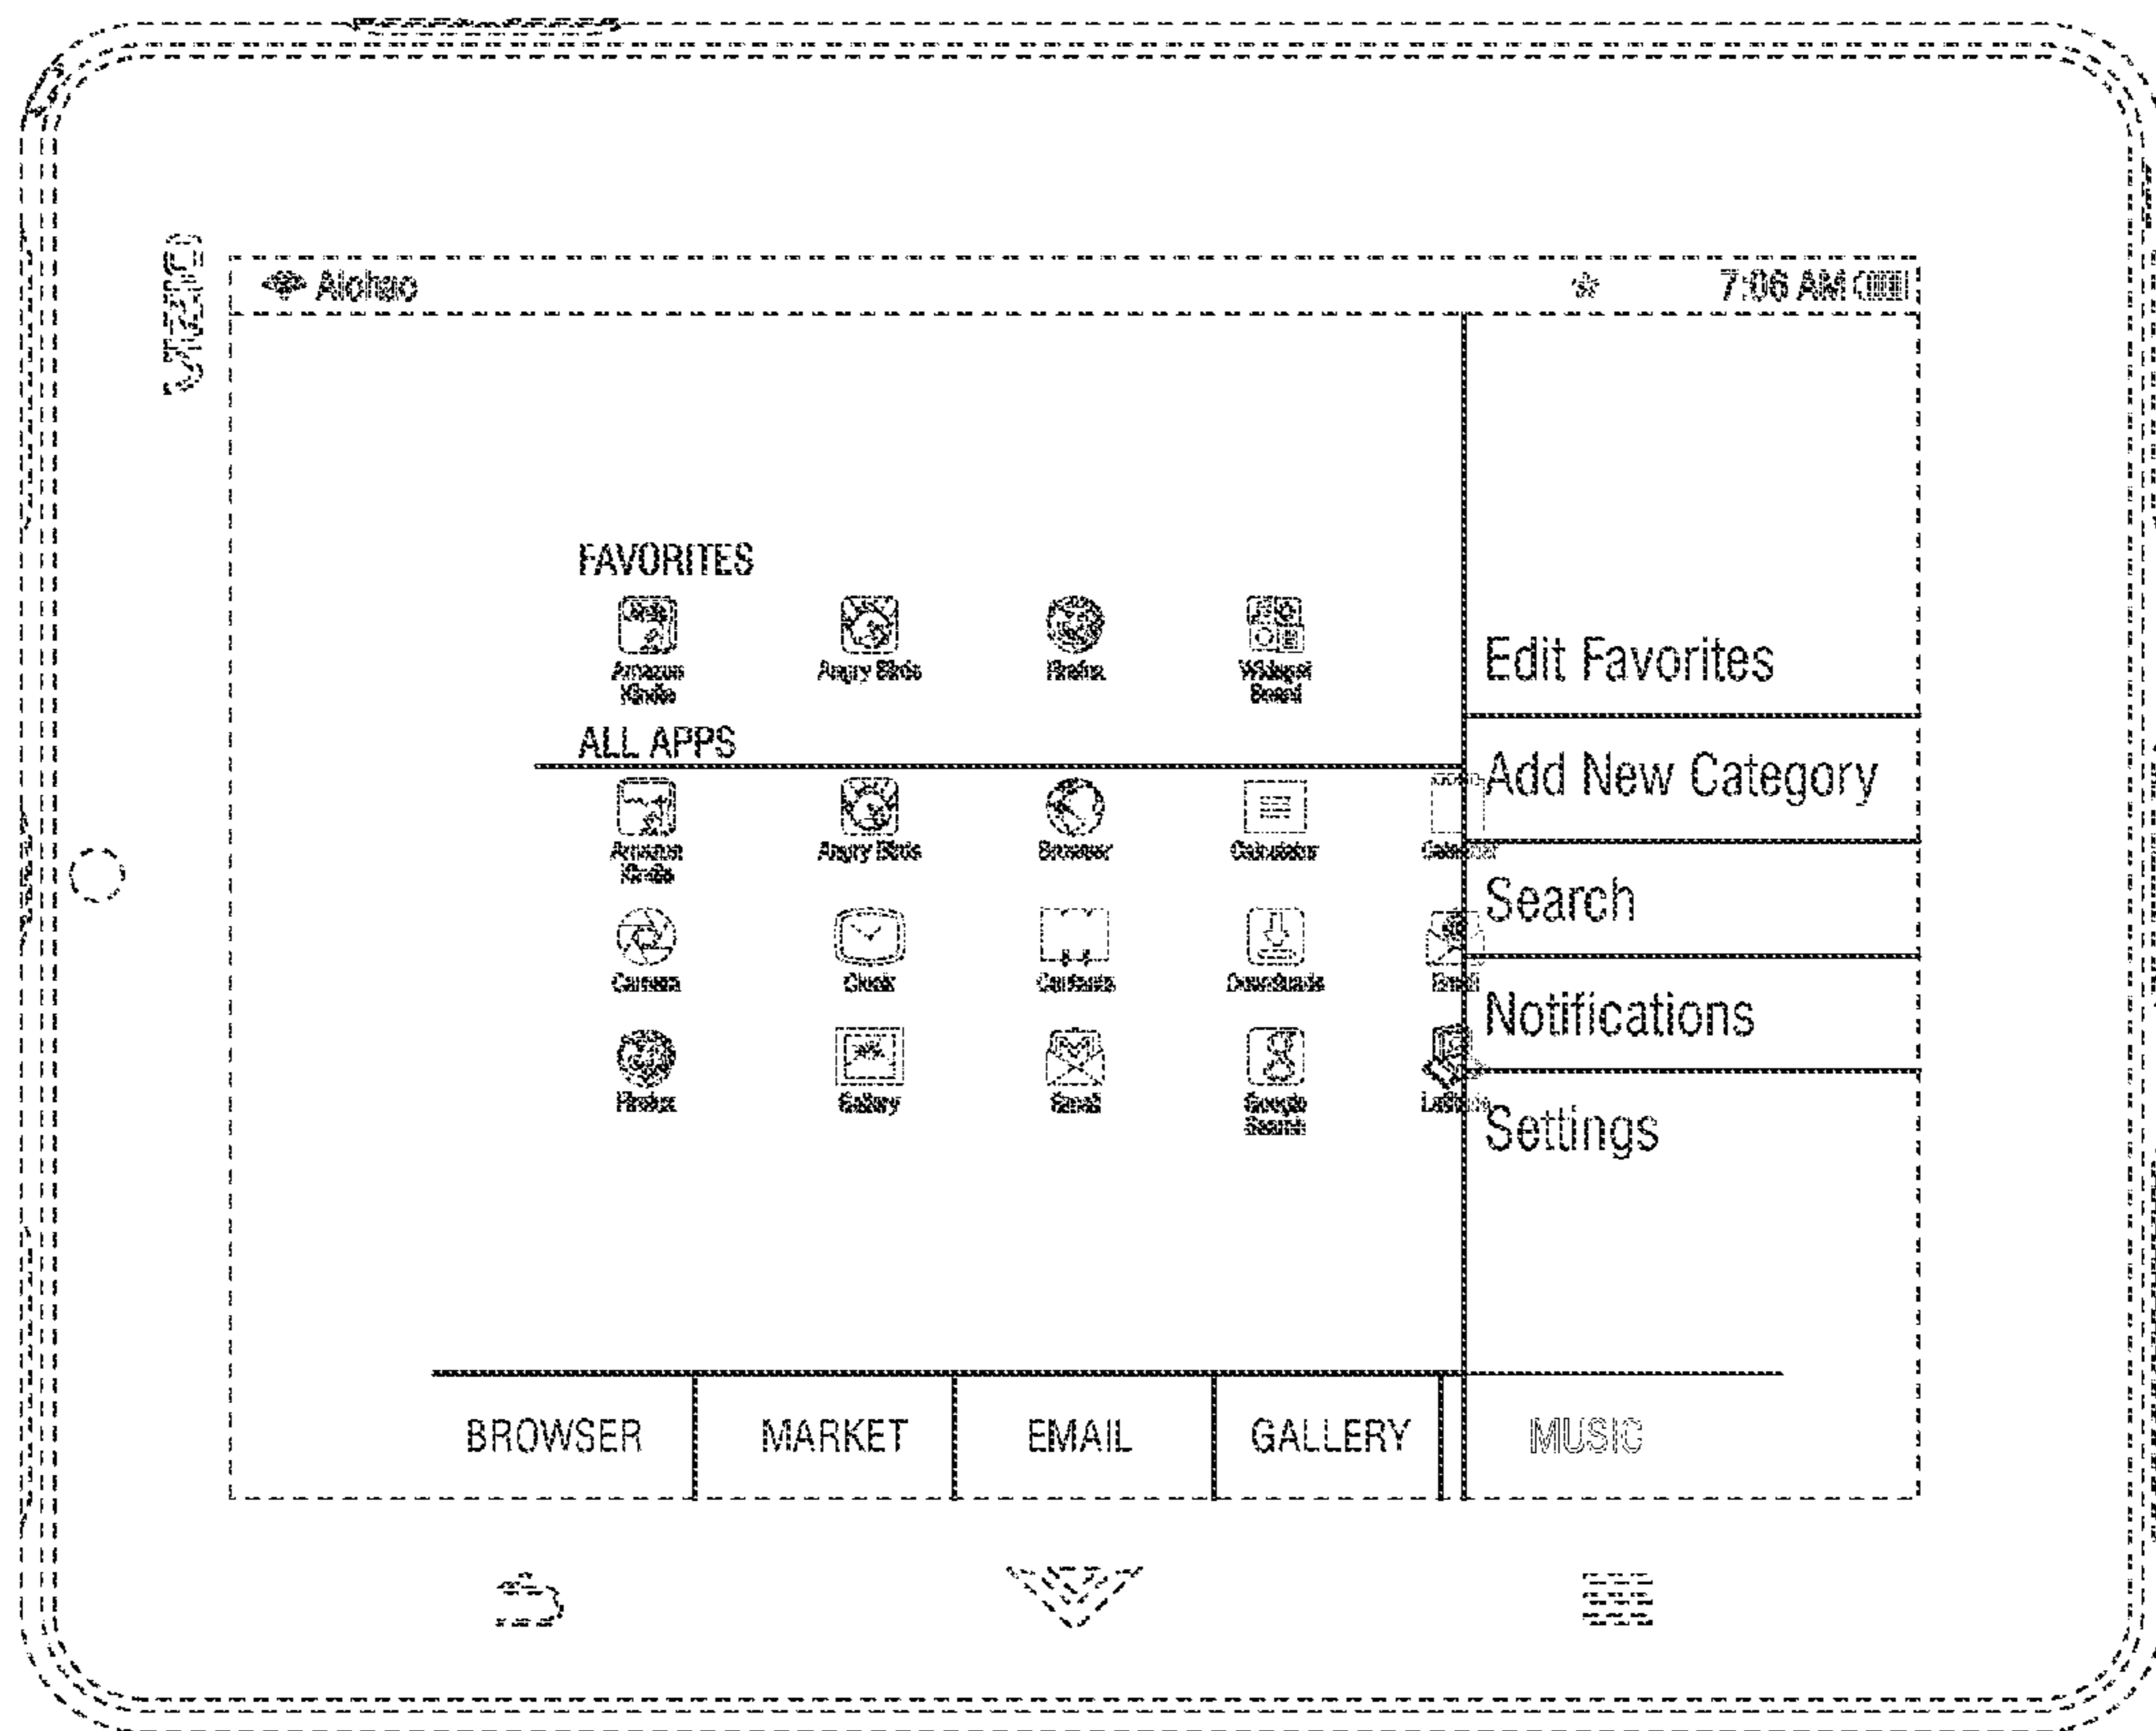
Alohao

7:06 AM

FAVORITES

Amazon Kindle

Angry Birds

Firefox

Widget Board

ALL APPS

Amazon Kindle

Angry Birds

Browser

Calculator

Calendar

Camera

Clock

Contacts

Downloads

Email

Firefox

Gallery

Gmail

Google Search

Latitude

Edit Favorites

Add New Category

Search

Notifications

Settings

BROWSER

MARKET

EMAIL

GALLERY

MUSIC